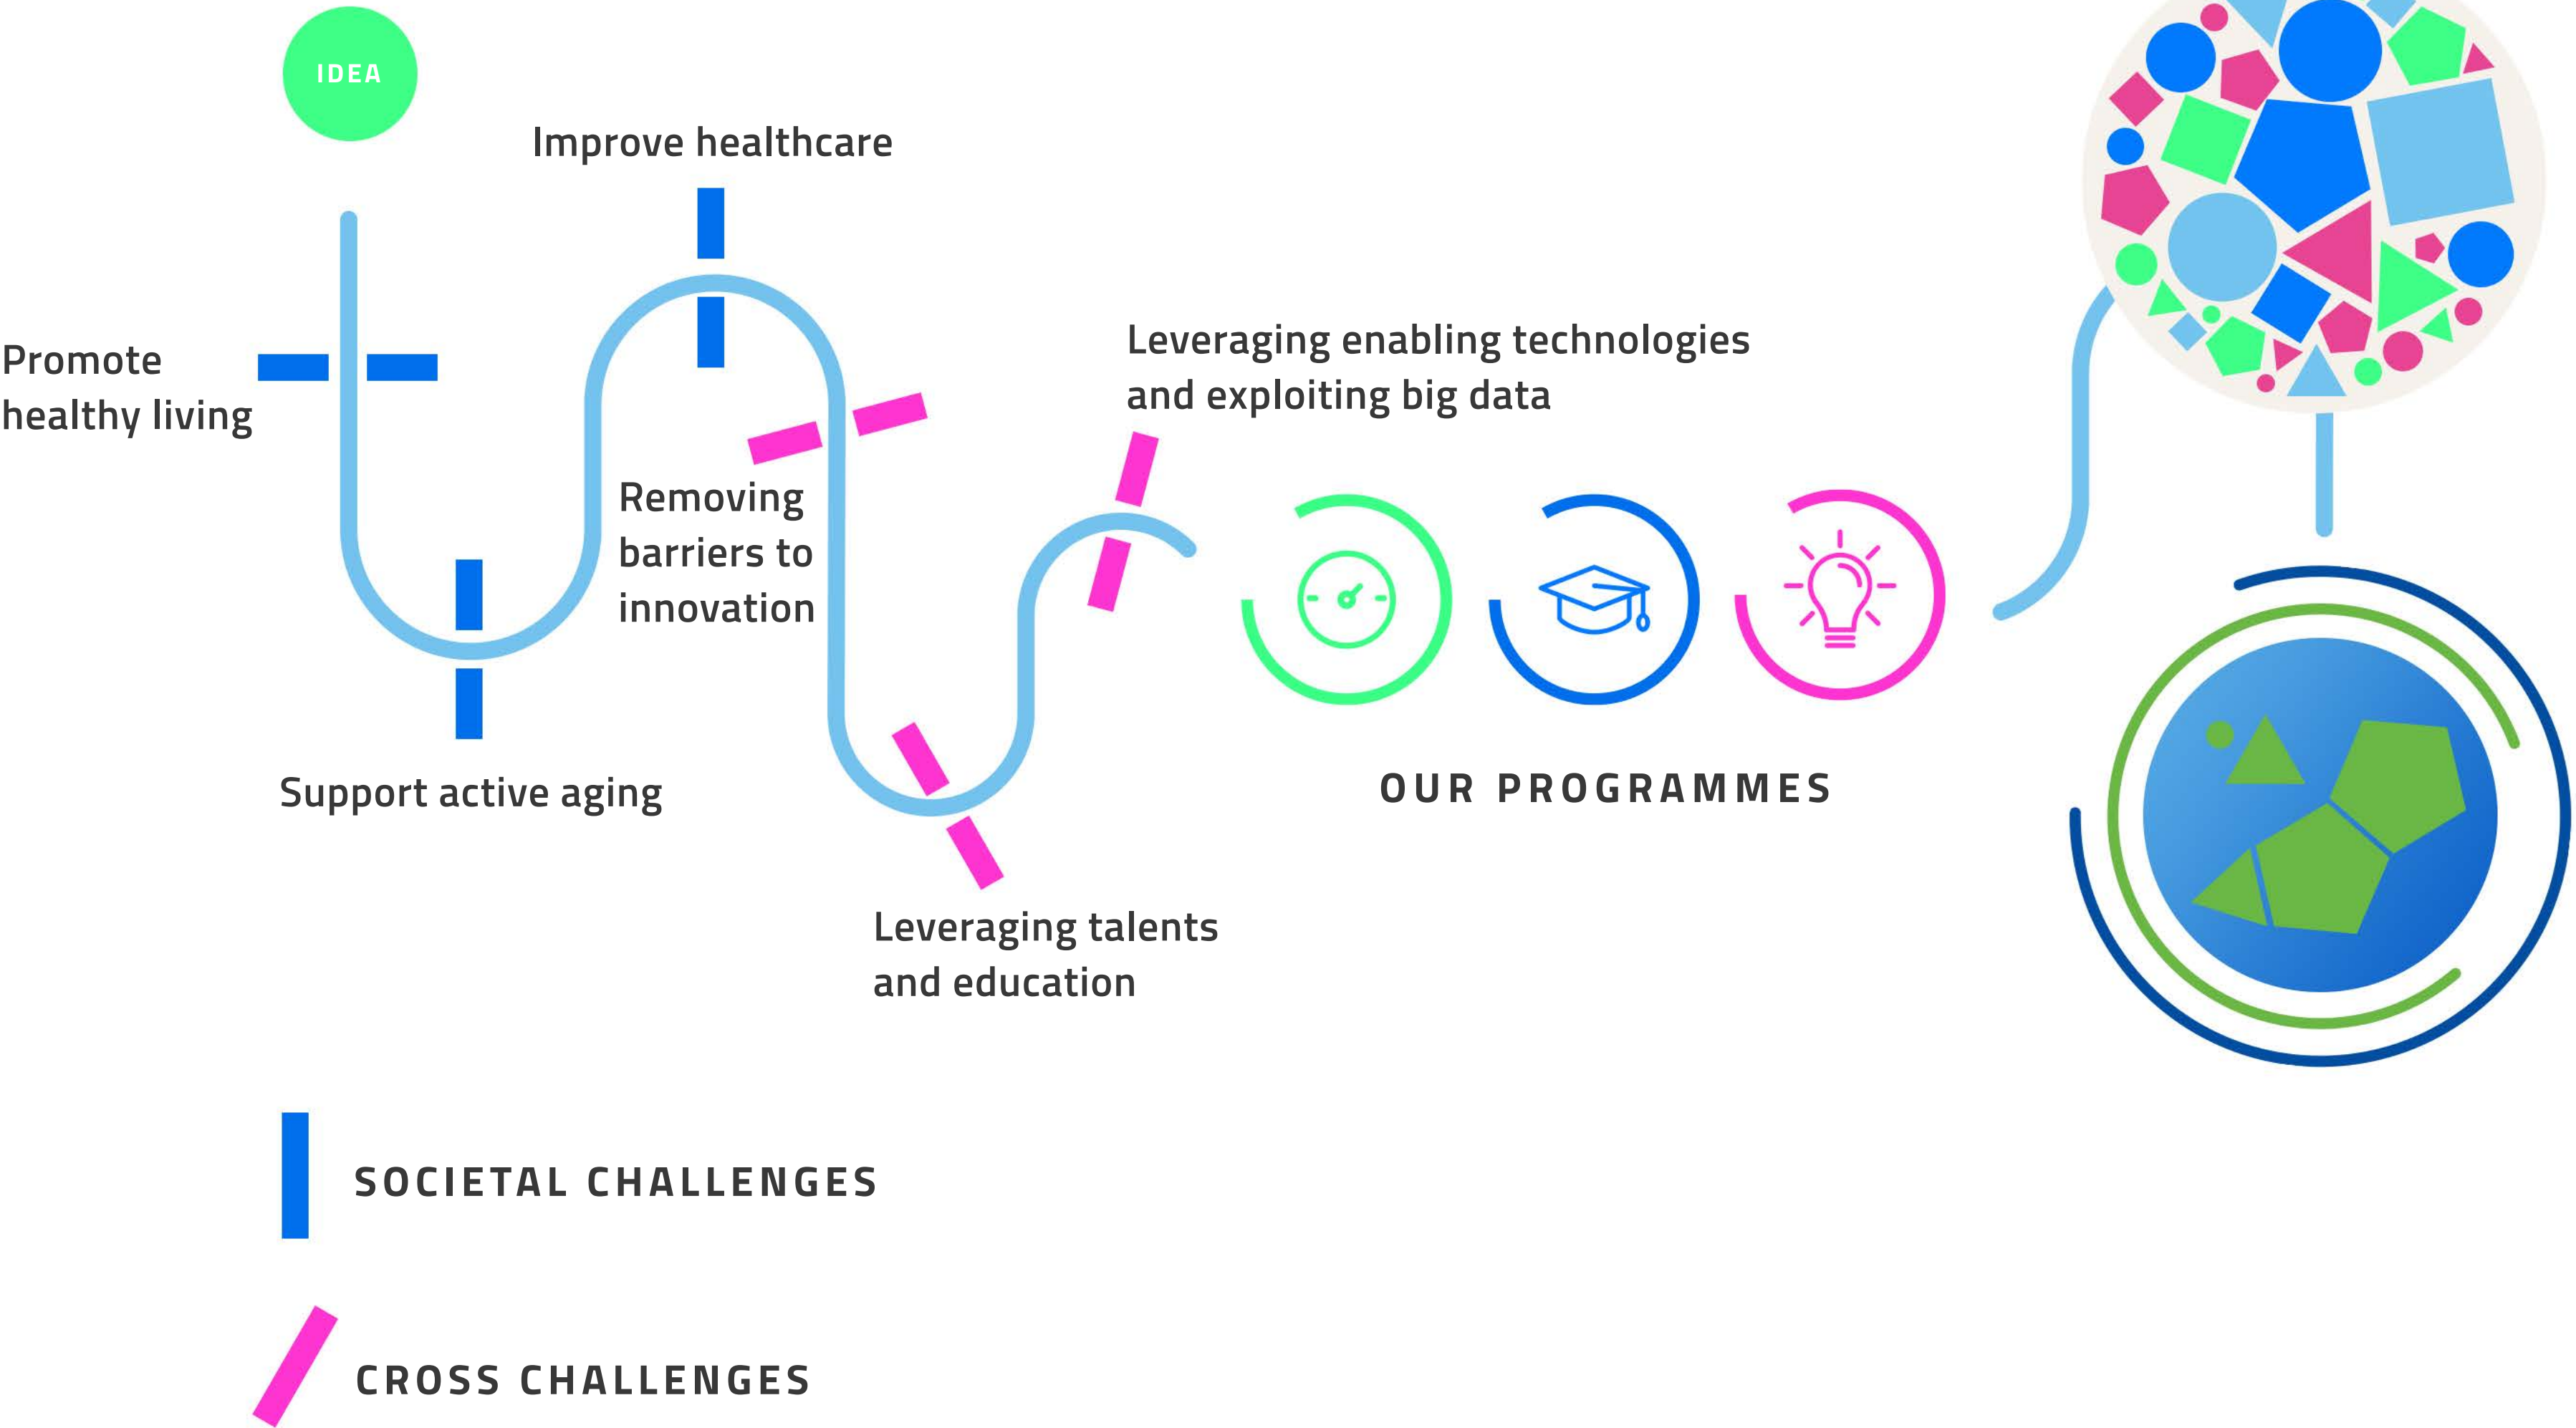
IDEA

Improve healthcare

Promote healthy living

Leveraging enabling technologies and exploiting big data

Removing barriers to innovation

Support active aging

OUR PROGRAMMES

Leveraging talents and education

SOCIETAL CHALLENGES

CROSS CHALLENGES